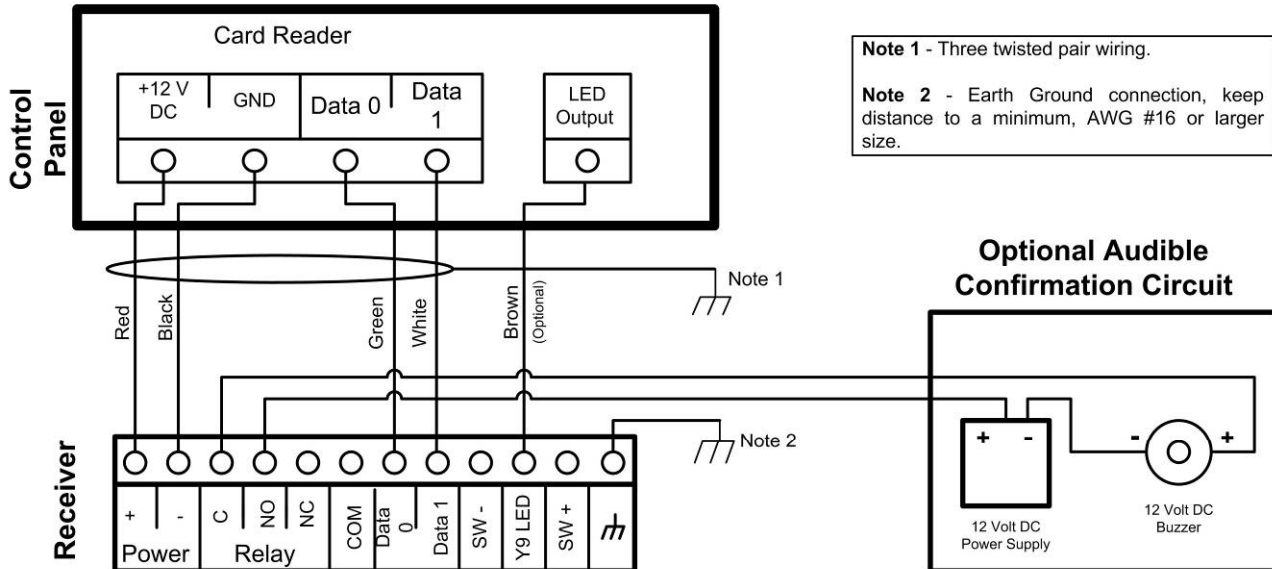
Control Panel

Card Reader

| +12 V DC | GND | Data 0 | Data 1 | LED Output |
|---|---|---|---|---|

Note 1 - Three twisted pair wiring.

Note 2 - Earth Ground connection, keep distance to a minimum, AWG #16 or larger size.

Note 1

Red

Black

Green

White

Brown (Optional)

Optional Audible Confirmation Circuit

Note 2

Receiver

| + | - | C | NO | NC | COM | Data 0 | Data 1 | SW - | Y9 LED | SW + | $\pitchfork$ |
|---|---|---|---|---|---|---|---|---|---|---|---|
| Power | | Relay | | | | | | | | | |

+ -

12 Volt DC Power Supply

- +

12 Volt DC Buzzer